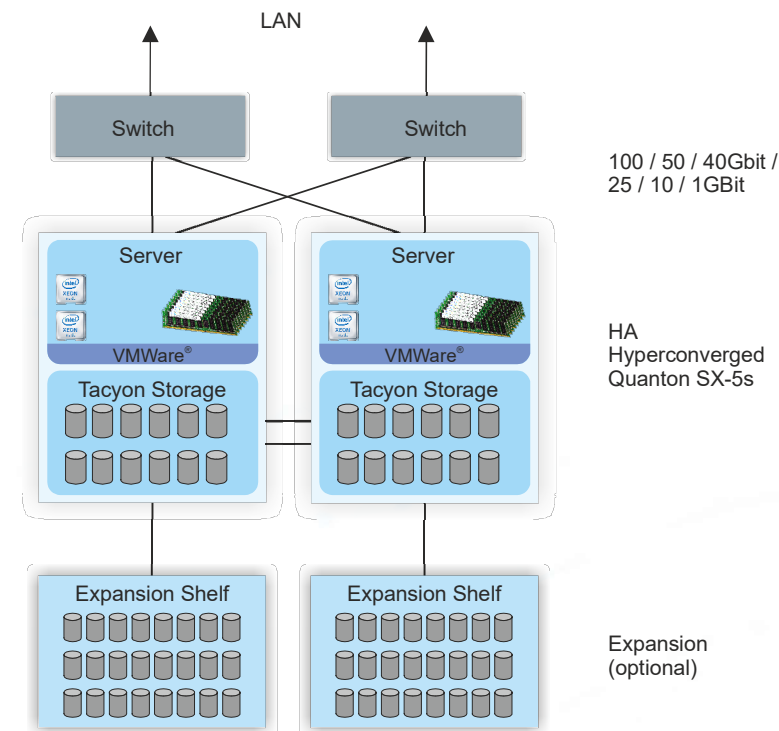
LAN

Switch

Switch

100 / 50 / 40Gbit / 25 / 10 / 1GBit

Server

intel XEON

intel XEON

VMWare®

Tacyon Storage

Server

intel XEON

intel XEON

VMWare®

Tacyon Storage

HA Hyperconverged Quanton SX-5s

Expansion Shelf

Expansion Shelf

Expansion (optional)